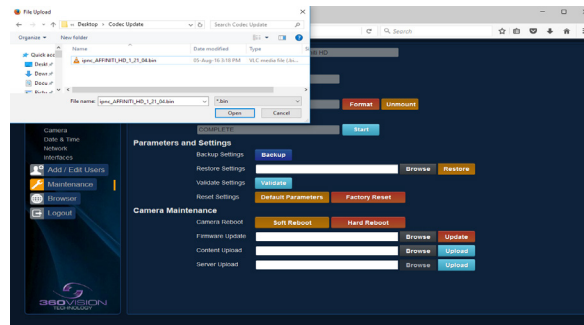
File Upload

« Desktop › Codec Update

Search Codec Update

Organize ▾

New folder

Name

Date modified

Type

ipmc_AFFINITI_HD_1_21_04.bin

05-Aug-16 3:18 PM

VLC media file (.bi...

Quick acc

Deskt

Down

Docu

File name: ipmc_AFFINITI_HD_1_21_04.bin

*.bin

Open

Cancel

Search

HD

Format

Unmount

Camera

Date & Time

Network

Interfaces

Add / Edit Users

Maintenance

Browser

Logout

COMPLETE

Start

Parameters and Settings

Backup Settings

Backup

Restore Settings

Browse

Restore

Validate Settings

Validate

Reset Settings

Default Parameters

Factory Reset

Camera Maintenance

Camera Reboot

Soft Reboot

Hard Reboot

Firmware Update

Browse

Update

Content Upload

Browse

Upload

Server Upload

Browse

Upload

360VISION TECHNOLOGY